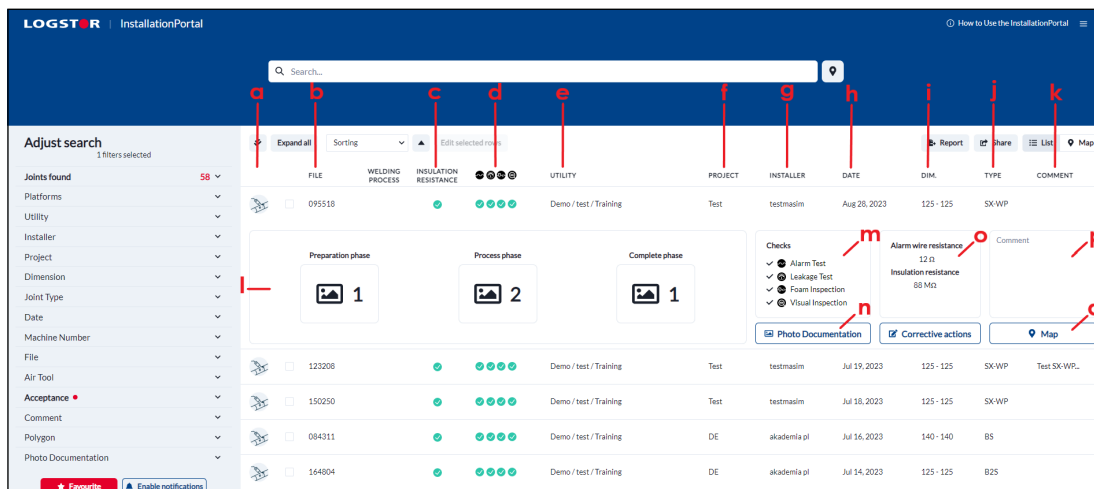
LOGSTOR | InstallationPortal

How to Use the InstallationPortal

Search...

Adjust search
1 filters selected

Joints found 58
Platforms
Utility
Installer
Project
Dimension
Joint Type
Date
Machine Number
File
Air Tool
Acceptance
Comment
Polygon
Photo Documentation

Favourite
Enable notifications

a b c d e f g h i j k

Expand all
Sorting
Edit selected rows
Report
Share
List
Map

| | FILE | WELDING PROCESS | INSULATION RESISTANCE | | UTILITY | PROJECT | INSTALLER | DATE | DIM. | TYPE | COMMENT |
|---|---|---|---|---|---|---|---|---|---|---|---|
| | 095518 | | | | Demo / test / Training | Test | testmasim | Aug 28, 2023 | 125 - 125 | SX-WP | |

l
Preparation phase 1
Process phase 2
Complete phase 1

m
Checks
Alarm Test
Leakage Test
Foam Inspection
Visual Inspection

o
Alarm wire resistance
12 Ω
Insulation resistance
88 MΩ

Comment

n
Photo Documentation
Corrective actions
Map

| | FILE | WELDING PROCESS | INSULATION RESISTANCE | | UTILITY | PROJECT | INSTALLER | DATE | DIM. | TYPE | COMMENT |
|---|---|---|---|---|---|---|---|---|---|---|---|
| | 123208 | | | | Demo / test / Training | Test | testmasim | Jul 19, 2023 | 125 - 125 | SX-WP | Test SX-WP... |
| | 150250 | | | | Demo / test / Training | Test | testmasim | Jul 18, 2023 | 125 - 125 | SX-WP | |
| | 084311 | | | | Demo / test / Training | DE | akademia pl | Jul 16, 2023 | 140 - 140 | BS | |
| | 164804 | | | | Demo / test / Training | DE | akademia pl | Jul 14, 2023 | 125 - 125 | B2S | |